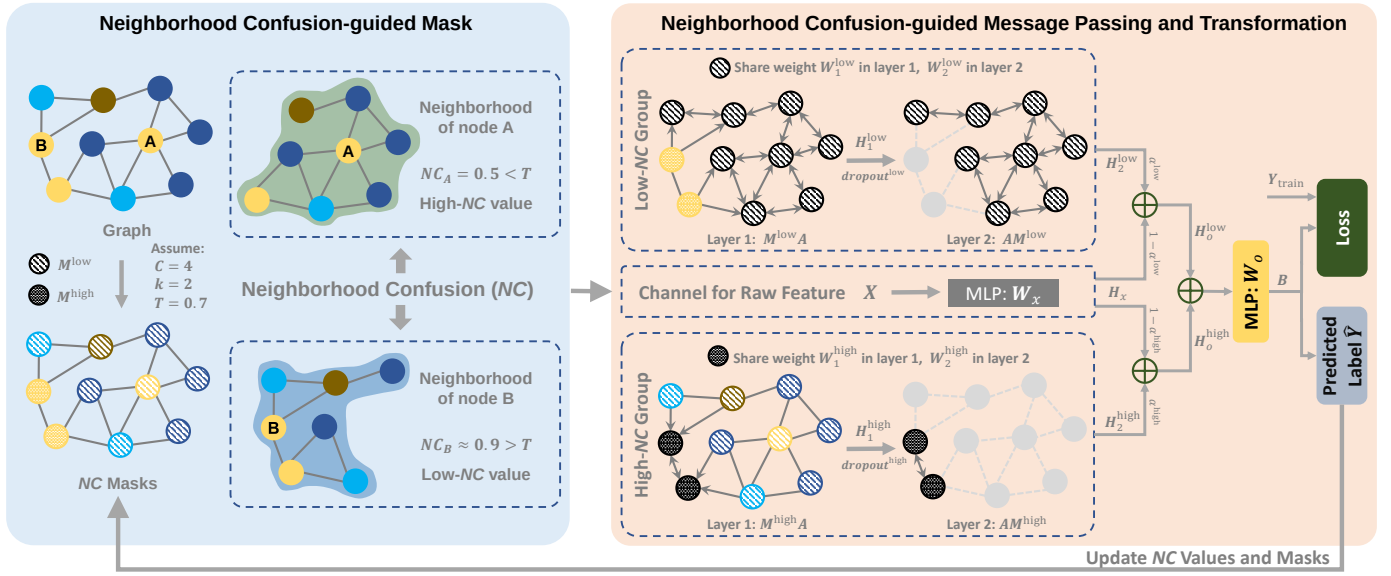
Neighborhood Confusion-guided Mask

B

A

Graph

$M^{\text{low}}$

$M^{\text{high}}$

Assume:
$C = 4$
$k = 2$
$T = 0.7$

NC Masks

A

Neighborhood of node A

$NC_A = 0.5 < T$

High-NC value

Neighborhood Confusion (NC)

B

Neighborhood of node B

$NC_B \approx 0.9 > T$

Low-NC value

Neighborhood Confusion-guided Message Passing and Transformation

Share weight $W_1^{\text{low}}$ in layer 1, $W_2^{\text{low}}$ in layer 2

Low-NC Group

$H_1^{\text{low}}$

$dropout^{\text{low}}$

Layer 1: $M^{\text{low}}A$

Layer 2: $AM^{\text{low}}$

$H_2^{\text{low}}$

$\alpha^{\text{low}}$

$1 - \alpha^{\text{low}}$

$H_o^{\text{low}}$

$Y_{\text{train}}$

Loss

Channel for Raw Feature $X$

MLP: $W_x$

$H_x$

MLP: $W_o$

$B$

Predicted Label $\hat{Y}$

Share weight $W_1^{\text{high}}$ in layer 1, $W_2^{\text{high}}$ in layer 2

High-NC Group

$H_1^{\text{high}}$

$dropout^{\text{high}}$

Layer 1: $M^{\text{high}}A$

Layer 2: $AM^{\text{high}}$

$H_2^{\text{high}}$

$\alpha^{\text{high}}$

$1 - \alpha^{\text{high}}$

$H_o^{\text{high}}$

Update NC Values and Masks